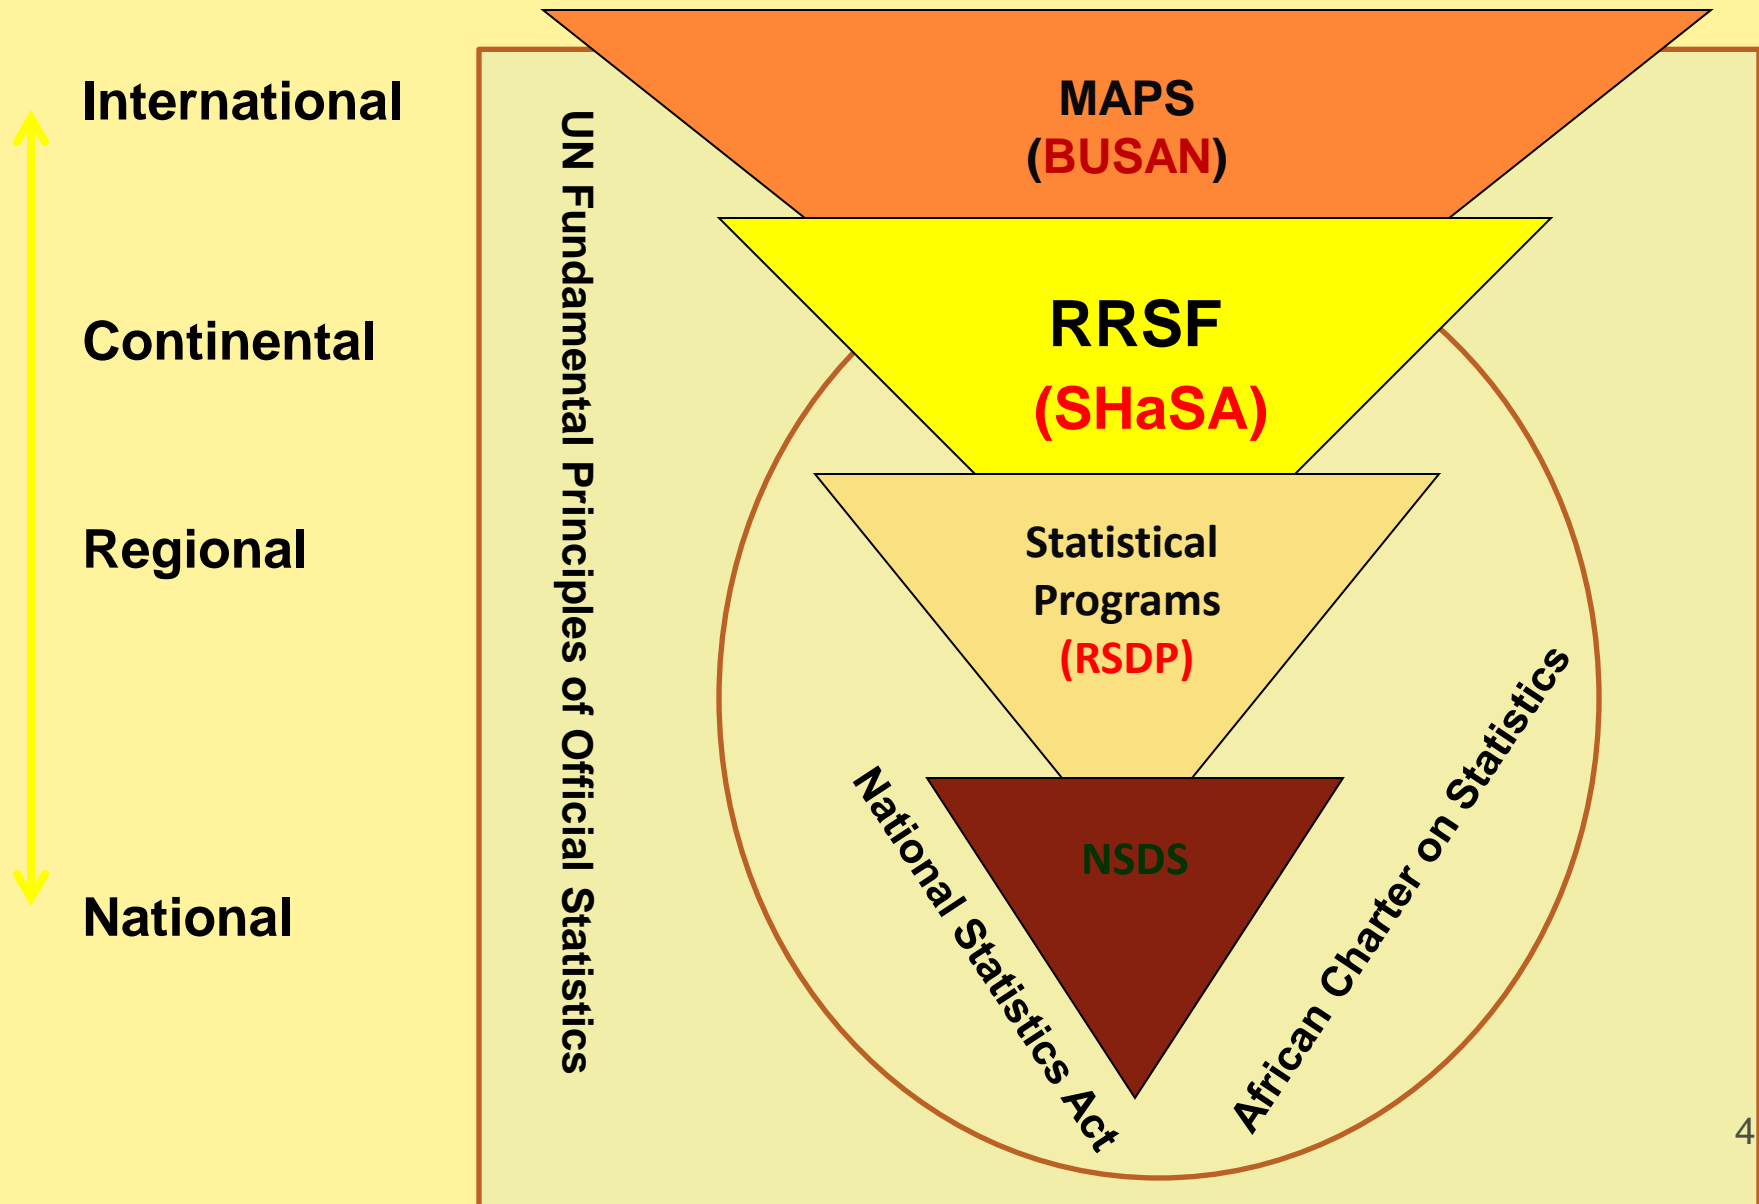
International

Continental

Regional

National

UN Fundamental Principles of Official Statistics

MAPS
(BUSAN)

RRSF
(SHaSA)

Statistical Programs
(RSDP)

NSDS

National Statistics Act

African Charter on Statistics

4